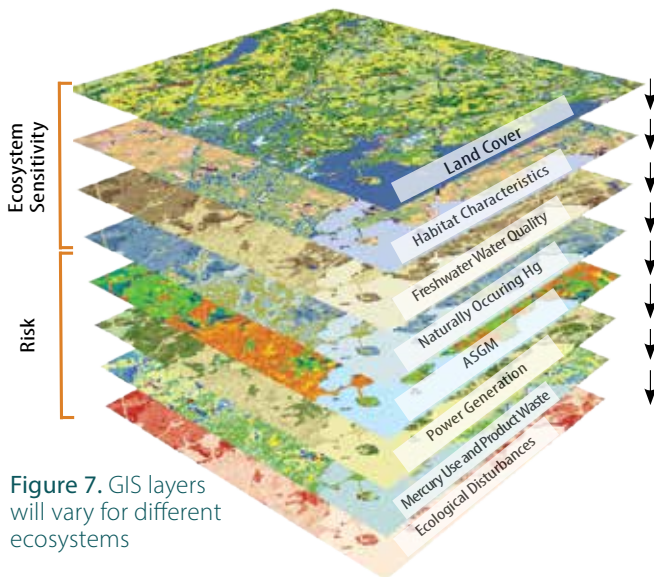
Ecosystem Sensitivity

Risk

Land Cover

Habitat Characteristics

Freshwater Water Quality

Naturally Occuring Hg

ASGM

Power Generation

Mercury Use and Product Waste

Ecological Disturbances

Figure 7. GIS layers will vary for different ecosystems